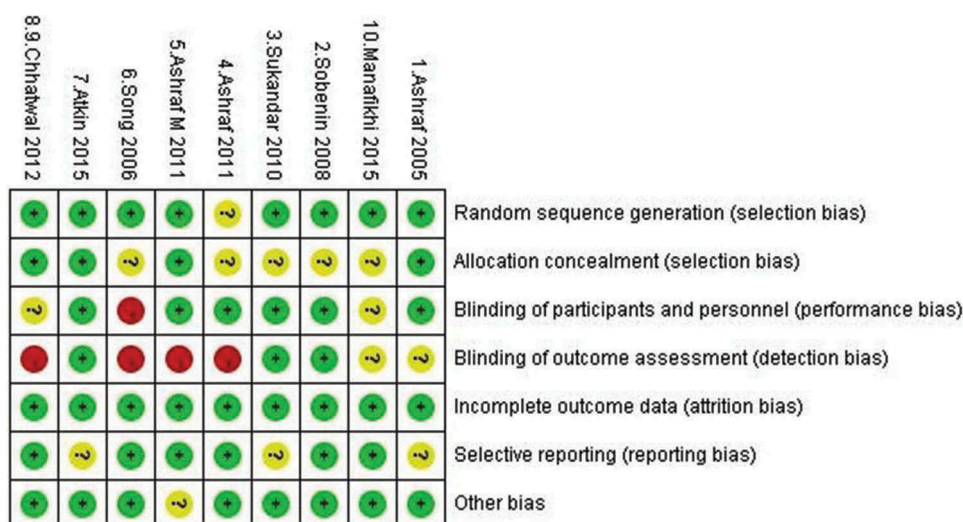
| 8.9.Chhatwal 2012 | 7.Atkin 2015 | 6.Song 2006 | 5.Ashraf M 2011 | 4.Ashraf 2011 | 3.Sukandar 2010 | 2.Sobenin 2008 | 10.Manafikhi 2015 | 1.Ashraf 2005 | |
|---|---|---|---|---|---|---|---|---|---|
| + | + | + | + | ? | + | + | + | + | Random sequence generation (selection bias) |
| + | + | ? | + | ? | ? | ? | ? | + | Allocation concealment (selection bias) |
| ? | + | - | + | + | + | + | ? | + | Blinding of participants and personnel (performance bias) |
| - | + | - | - | - | + | + | ? | ? | Blinding of outcome assessment (detection bias) |
| + | + | + | + | + | + | + | + | + | Incomplete outcome data (attrition bias) |
| + | ? | + | + | + | ? | + | + | ? | Selective reporting (reporting bias) |
| + | + | + | ? | + | + | + | + | + | Other bias |